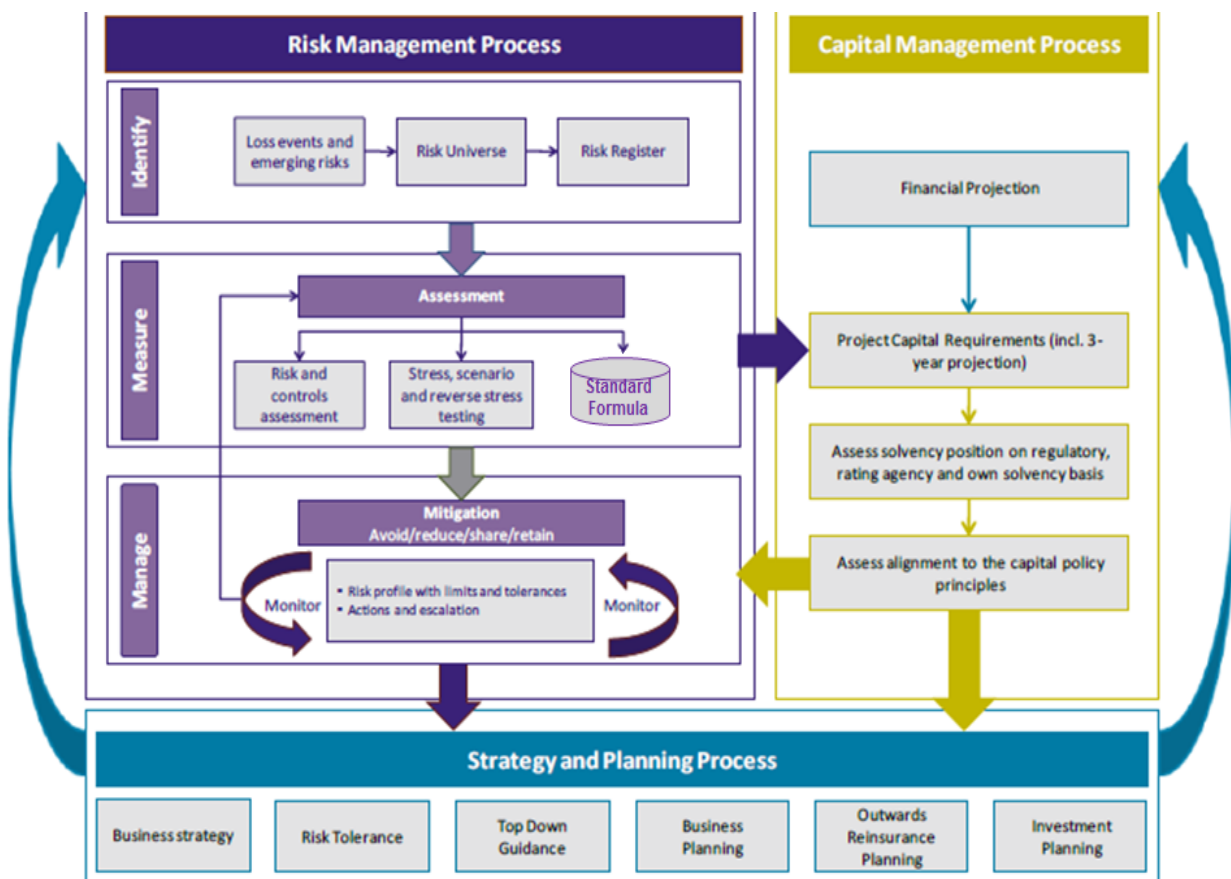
Risk Management Process

Identify

Loss events and emerging risks

Risk Universe

Risk Register

Measure

Assessment

Risk and controls assessment

Stress, scenario and reverse stress testing

Standard Formula

Manage

Mitigation Avoid/reduce/share/retain

Monitor

- Risk profile with limits and tolerances
- Actions and escalation

Monitor

Capital Management Process

Financial Projection

Project Capital Requirements (incl. 3-year projection)

Assess solvency position on regulatory, rating agency and own solvency basis

Assess alignment to the capital policy principles

Strategy and Planning Process

Business strategy

Risk Tolerance

Top Down Guidance

Business Planning

Outwards Reinsurance Planning

Investment Planning